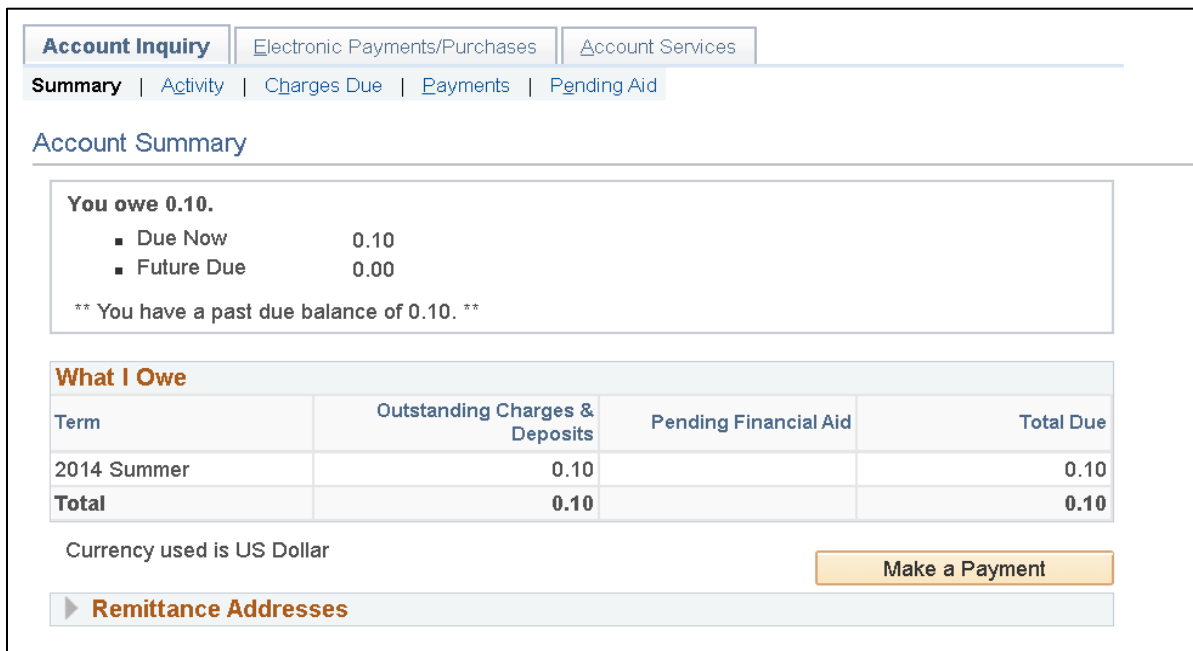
Account Inquiry | Electronic Payments/Purchases | Account Services

Summary | Activity | Charges Due | Payments | Pending Aid

Account Summary

You owe 0.10.

- Due Now 0.10
- Future Due 0.00

** You have a past due balance of 0.10. **

What I Owe

| Term | Outstanding Charges & Deposits | Pending Financial Aid | Total Due |
|---|---|---|---|
| 2014 Summer | 0.10 | | 0.10 |
| **Total** | **0.10** | | **0.10** |

Currency used is US Dollar

Make a Payment

Remittance Addresses